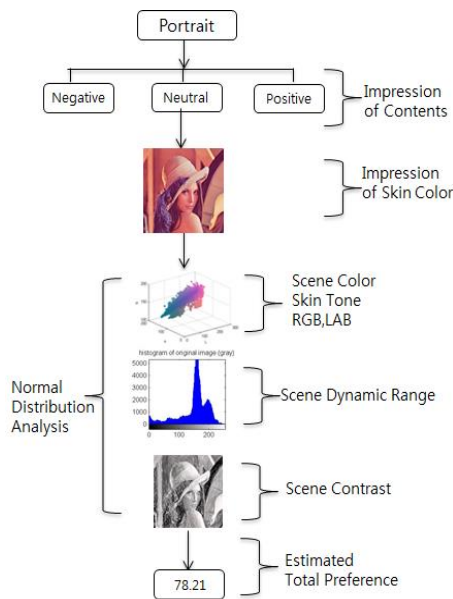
Portrait

Negative

Neutral

Positive

Impression of Contents

Impression of Skin Color

Scene Color Skin Tone RGB,LAB

histogram of original image (gray)

5000
4000
3000
2000
1000
0

0
100
200

Scene Dynamic Range

Normal Distribution Analysis

Scene Contrast

Estimated Total Preference

78.21